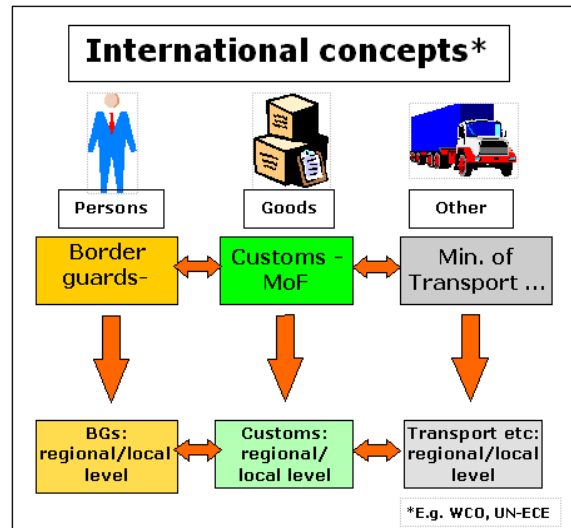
International concepts*

Persons

Goods

Other

Border guards-

Customs - MoF

Min. of Transport ...

BGs: regional/local level

Customs: regional/ local level

Transport etc: regional/local level

*E.g. WCO, UN-ECE